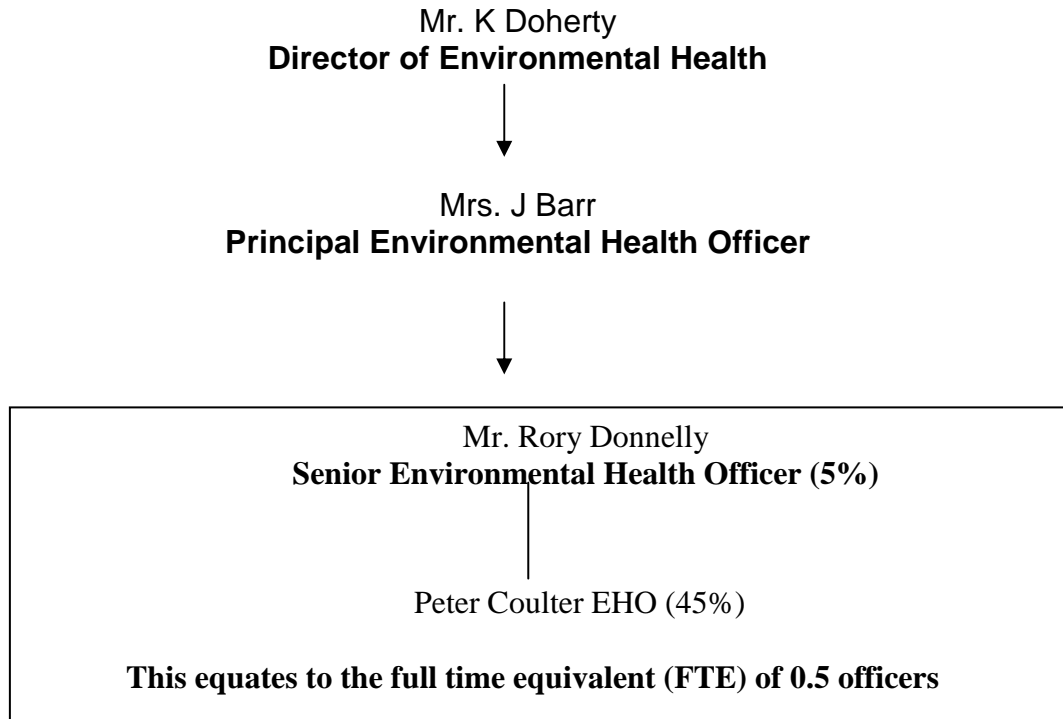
Mr. K Doherty
**Director of Environmental Health**

Mrs. J Barr
**Principal Environmental Health Officer**

Mr. Rory Donnelly
**Senior Environmental Health Officer (5%)**

Peter Coulter EHO (45%)

**This equates to the full time equivalent (FTE) of 0.5 officers**